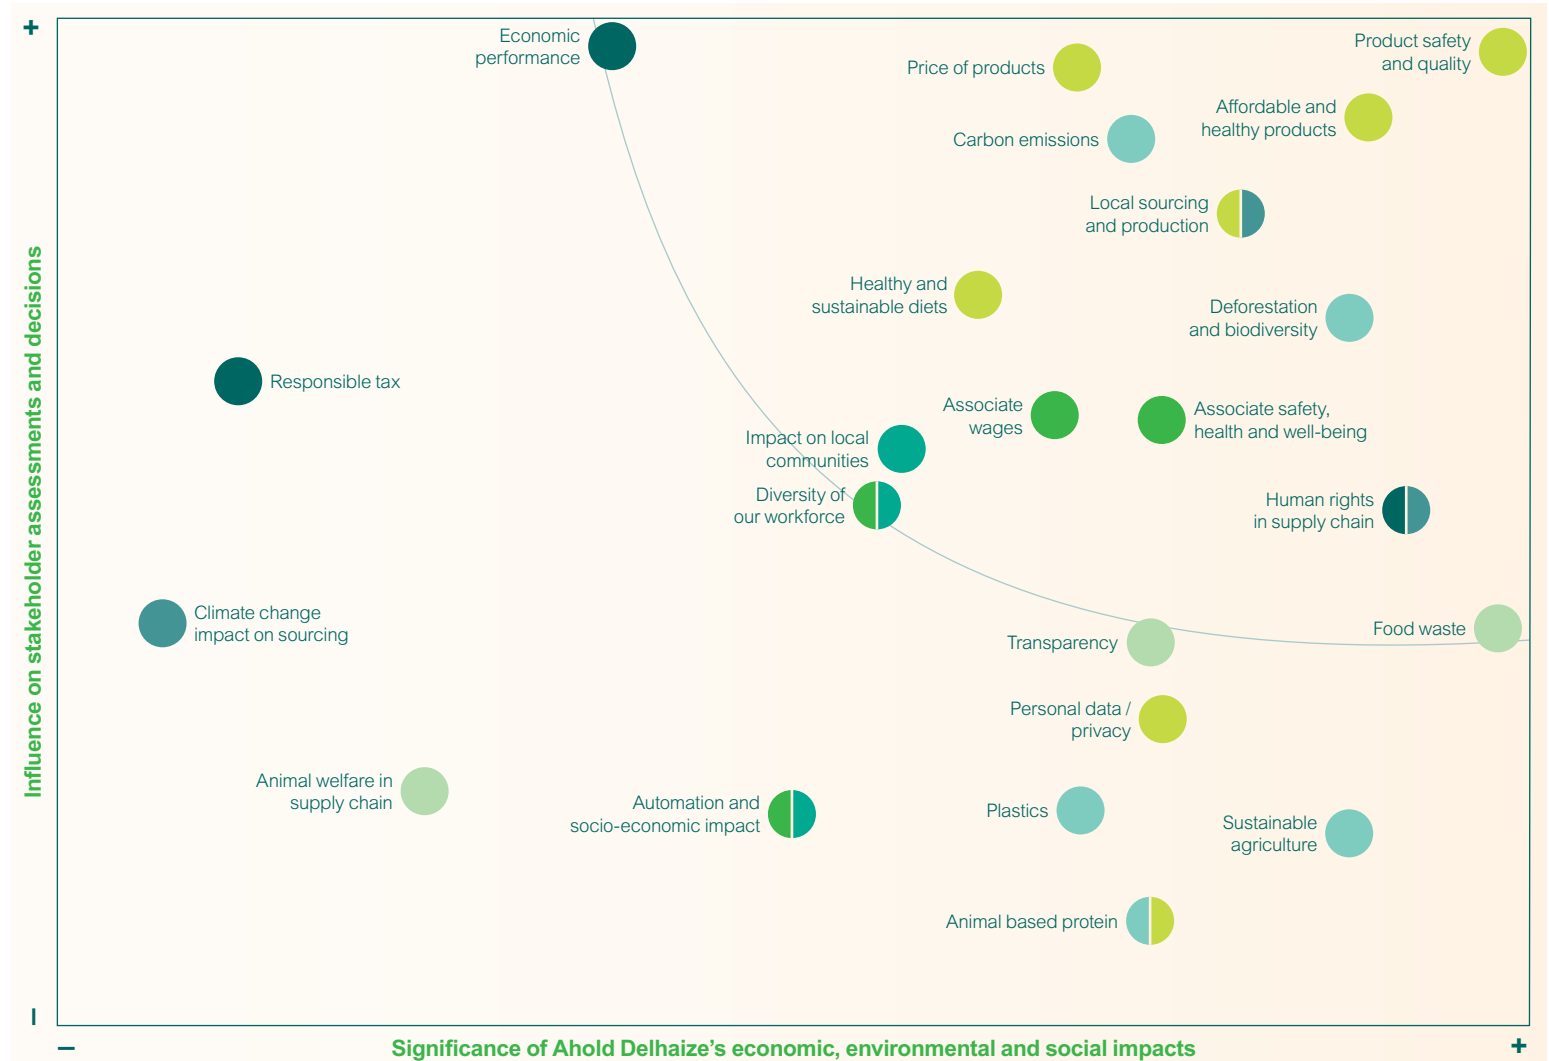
+

Influence on stakeholder assessments and decisions

I

Economic performance

Price of products

Product safety and quality

Affordable and healthy products

Carbon emissions

Local sourcing and production

Healthy and sustainable diets

Deforestation and biodiversity

Responsible tax

Associate wages

Associate safety, health and well-being

Impact on local communities

Diversity of our workforce

Human rights in supply chain

Climate change impact on sourcing

Transparency

Food waste

Personal data / privacy

Animal welfare in supply chain

Automation and socio-economic impact

Plastics

Sustainable agriculture

Animal based protein

–

Significance of Ahold Delhaize's economic, environmental and social impacts

+